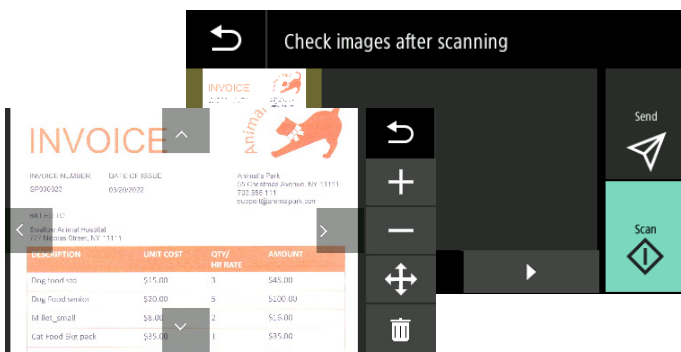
Check images after scanning

INVOICE

Send

Scan

INVOICE

Animal

INVOICE NUMBER
SP000323

DATE OF ISSUE
03/28/2022

Animal's Park
55 Carnbrae Avenue, NY 11111
720.555.111
support@animalpark.com

BILLED TO
Boutique Animal Hospital
777 Nicolas Street, NY 11111

| DESCRIPTION | UNIT COST | QTY/ HR RATE | AMOUNT |
|---|---|---|---|
| Dog food 500 | $15.00 | 3 | $45.00 |
| Dog Food senior | $20.00 | 5 | $100.00 |
| Millet_small | $8.00 | 2 | $16.00 |
| Cat Food 5kg pack | $35.00 | 1 | $35.00 |